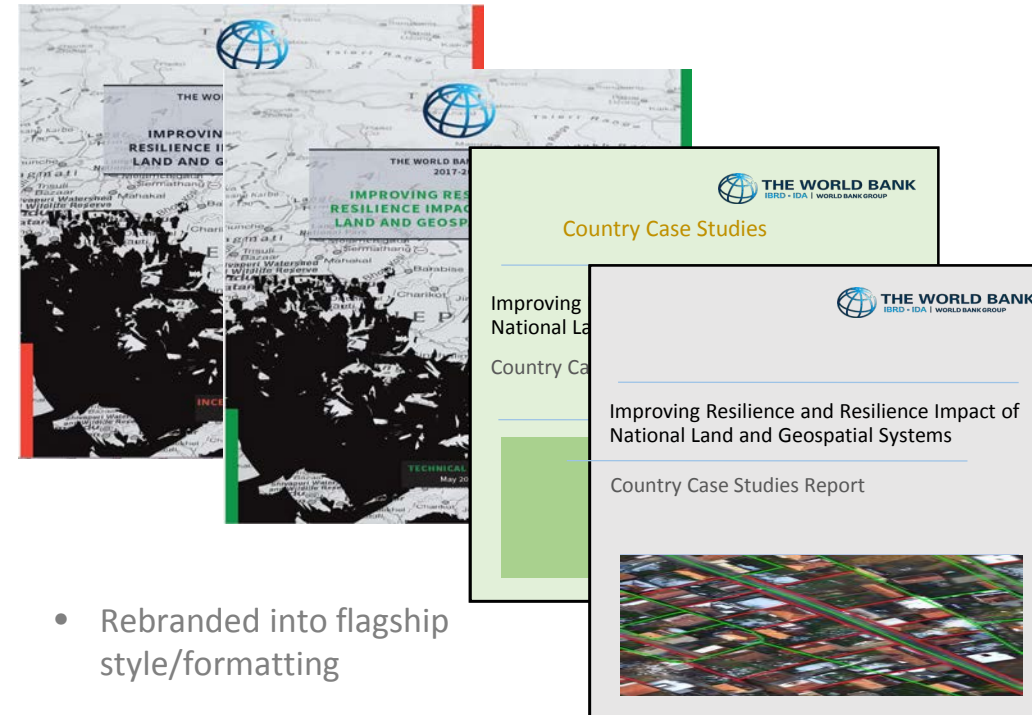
THE WORL
IMPROVING
RESILIENCE I
LAND AND G
INCE

THE WORLD BANK
2017-2
IMPROVING RES
RESILIENCE IMPAC
LAND AND GEOSPA
TECHNICAL
May 20

THE WORLD BANK
IBRD · IDA | WORLD BANK GROUP
Country Case Studies
Improving
National La
Country Ca

THE WORLD BANK
IBRD · IDA | WORLD BANK GROUP
Improving Resilience and Resilience Impact of National Land and Geospatial Systems
Country Case Studies Report

• Rebranded into flagship style/formatting